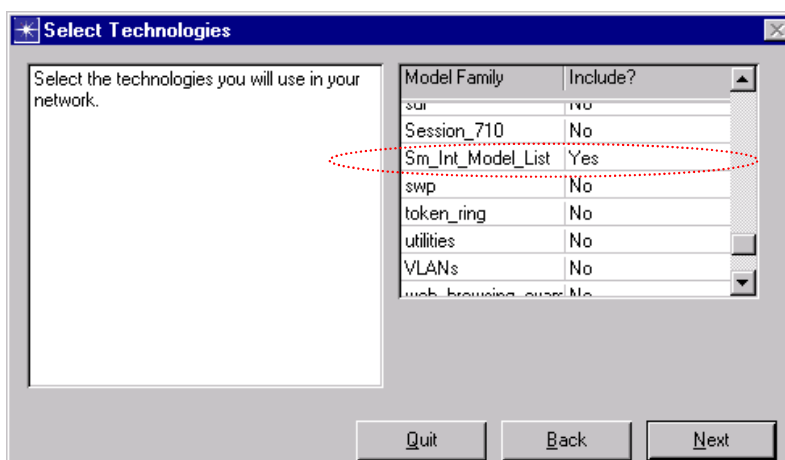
Select Technologies

Select the technologies you will use in your network.

| Model Family | Include? |
|---|---|
| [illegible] | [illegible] |
| Session_710 | No |
| Sm_Int_Model_List | Yes |
| swp | No |
| token_ring | No |
| utilities | No |
| VLANs | No |
| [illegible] | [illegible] |

Quit Back Next